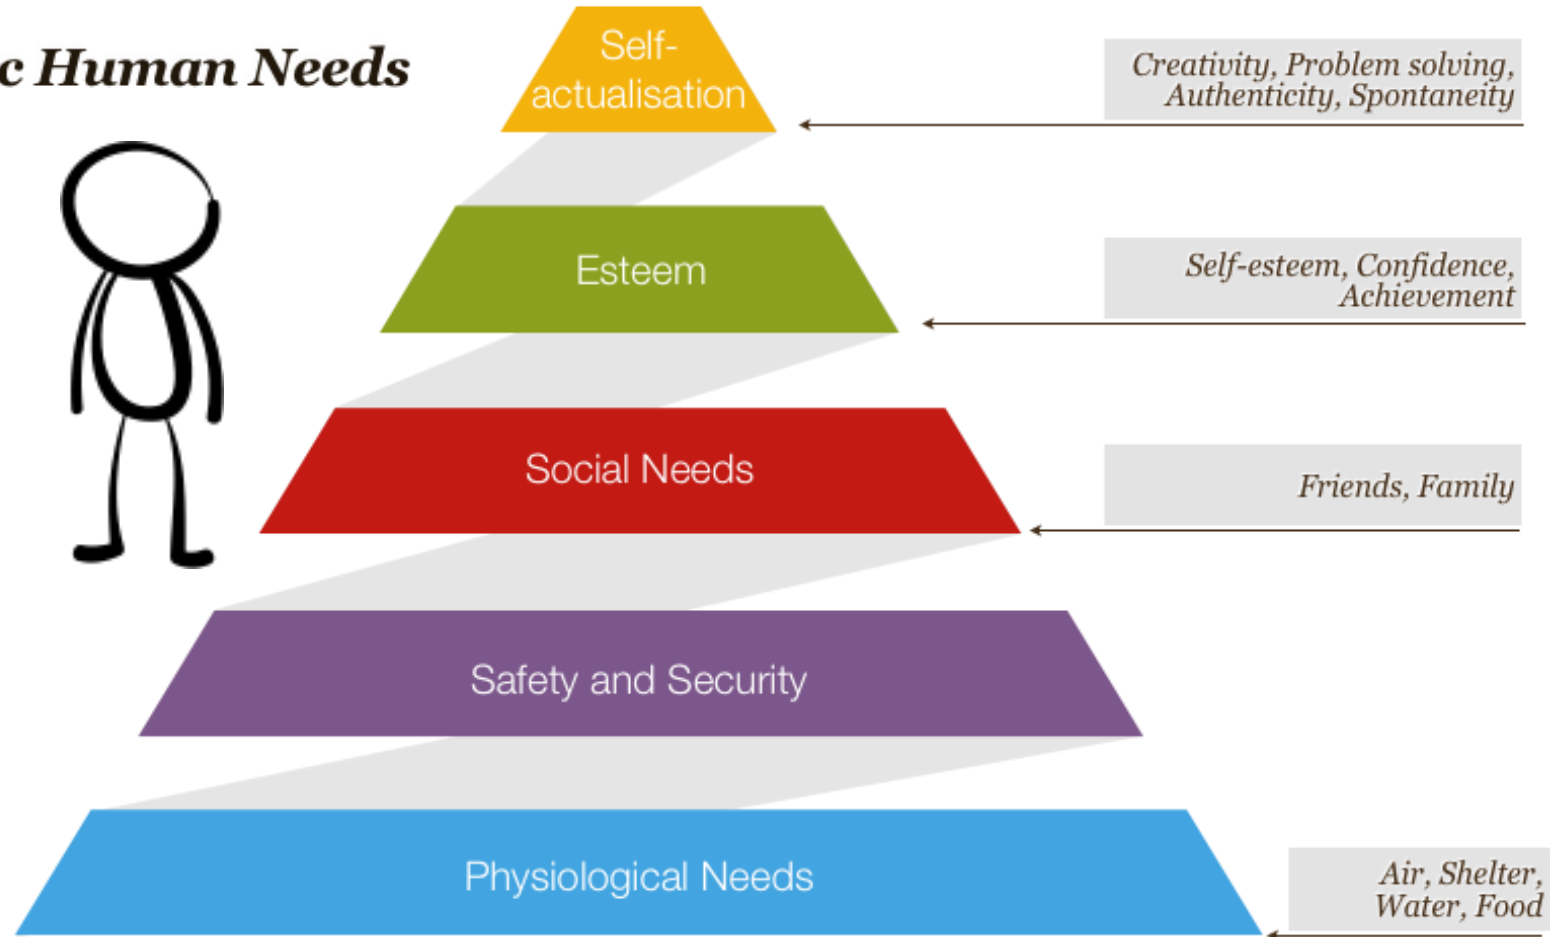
c Human Needs

Self-actualisation

Creativity, Problem solving, Authenticity, Spontaneity

Esteem

Self-esteem, Confidence, Achievement

Social Needs

Friends, Family

Safety and Security

Physiological Needs

Air, Shelter, Water, Food